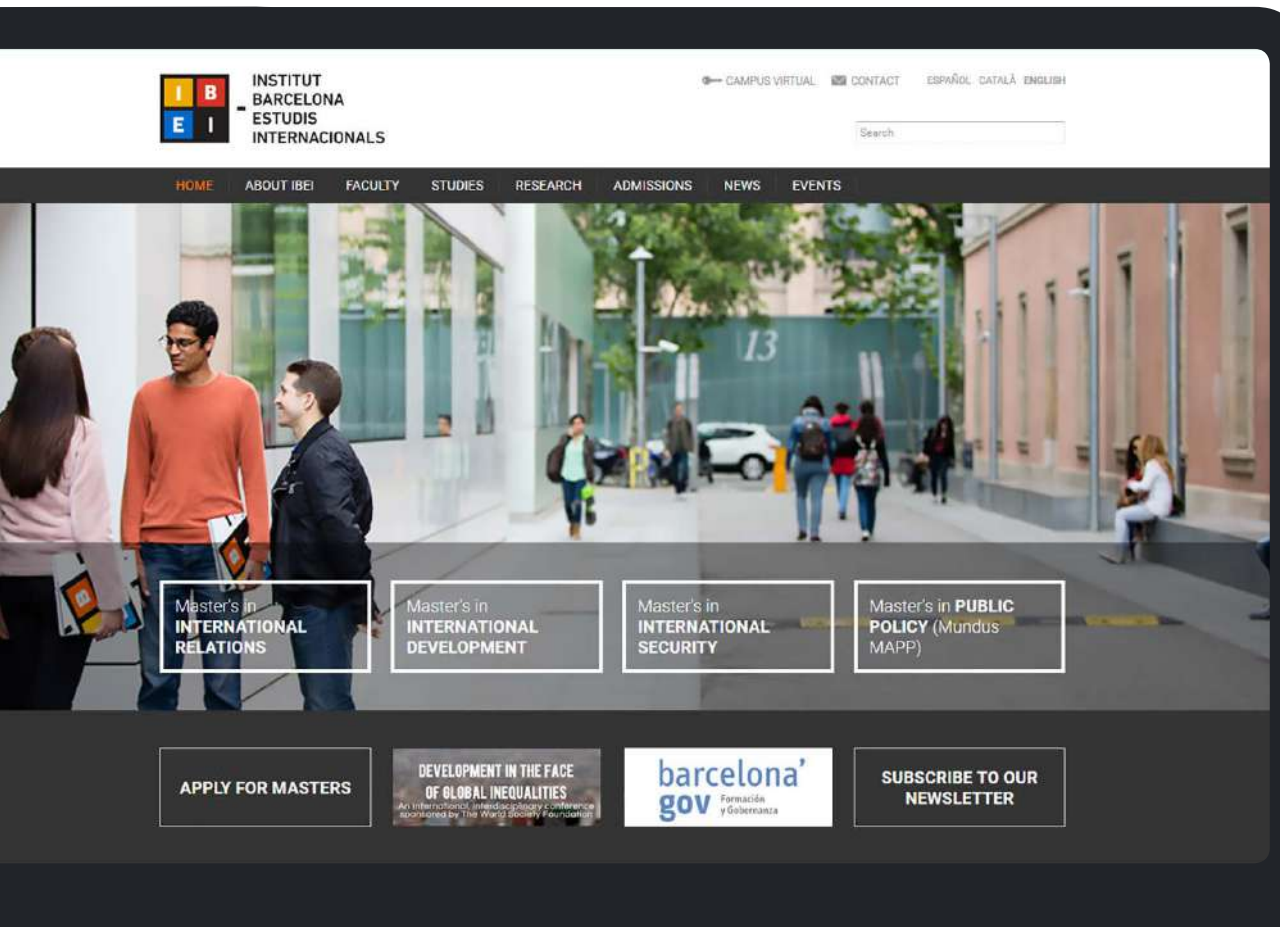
I B E I

INSTITUT BARCELONA ESTUDIS INTERNACIONALS

CAMPUS VIRTUAL CONTACT ESPAÑOL CATALÀ ENGLISH

Search

HOME ABOUT IBEI FACULTY STUDIES RESEARCH ADMISSIONS NEWS EVENTS

13

Master's in INTERNATIONAL RELATIONS

Master's in INTERNATIONAL DEVELOPMENT

Master's in INTERNATIONAL SECURITY

Master's in PUBLIC POLICY (Mundus MAPP)

APPLY FOR MASTERS

DEVELOPMENT IN THE FACE OF GLOBAL INEQUALITIES
An international, interdisciplinary conference sponsored by The World Society Foundation

barcelona' gov Formación y Gobernanza

SUBSCRIBE TO OUR NEWSLETTER